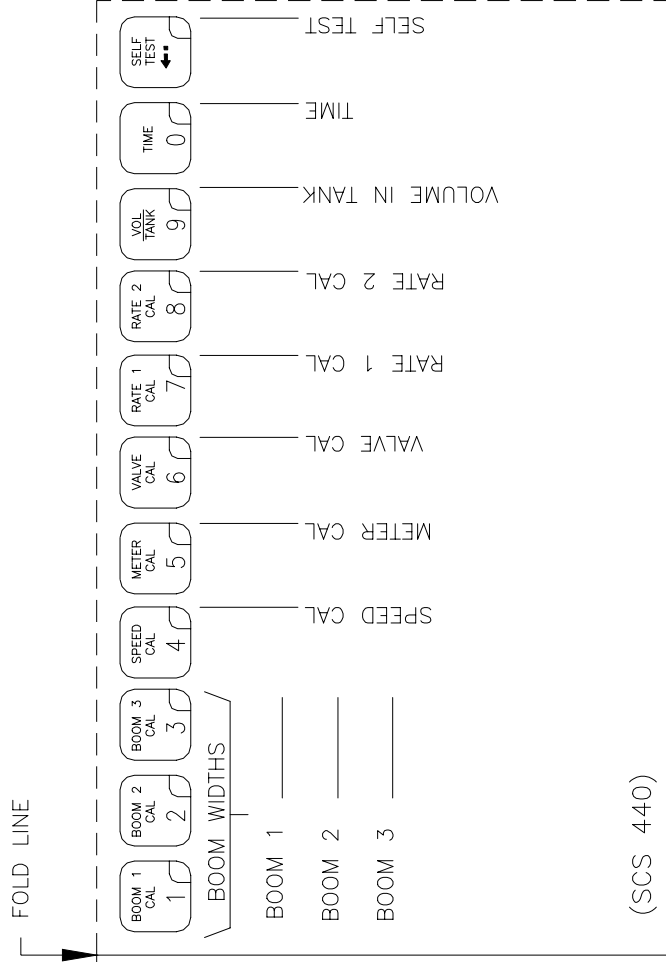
FOLD LINE

BOOM 1 CAL 1

BOOM 2 CAL 2

BOOM 3 CAL 3

BOOM WIDTHS

BOOM 1 ______

BOOM 2 ______

BOOM 3 ______

(SCS 440)

SPEED CAL 4

METER CAL 5

VALVE CAL 6

RATE 1 CAL 7

RATE 2 CAL 8

VOL TANK 9

TIME 0

SELF TEST

SPEED CAL

METER CAL

VALVE CAL

RATE 1 CAL

RATE 2 CAL

VOLUME IN TANK

TIME

SELF TEST